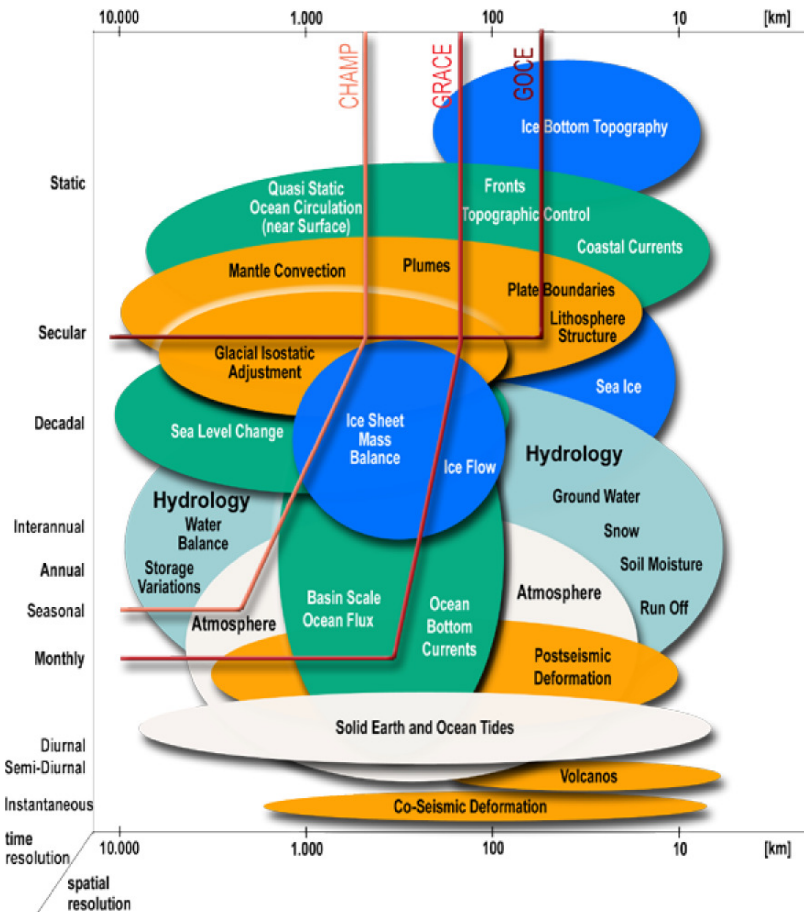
10.000
1.000
100
10
[km]

CHAMP
GRACE
GOCE

Ice Bottom Topography

Static
Quasi Static Ocean Circulation (near Surface)
Fronts
Topographic Control
Coastal Currents

Mantle Convection
Plumes
Plate Boundaries
Lithosphere Structure

Secular
Glacial Isostatic Adjustment
Sea Ice

Decadal
Sea Level Change
Ice Sheet Mass Balance
Ice Flow
Hydrology

Hydrology
Water Balance
Storage Variations
Ground Water
Snow
Soil Moisture
Run Off

Interannual
Annual
Seasonal
Monthly

Atmosphere
Basin Scale Ocean Flux
Ocean Bottom Currents
Atmosphere
Postseismic Deformation

Solid Earth and Ocean Tides
Diurnal
Semi-Diurnal
Volcanos
Instantaneous
Co-Seismic Deformation

time resolution
10.000
1.000
100
10
[km]
spatial resolution